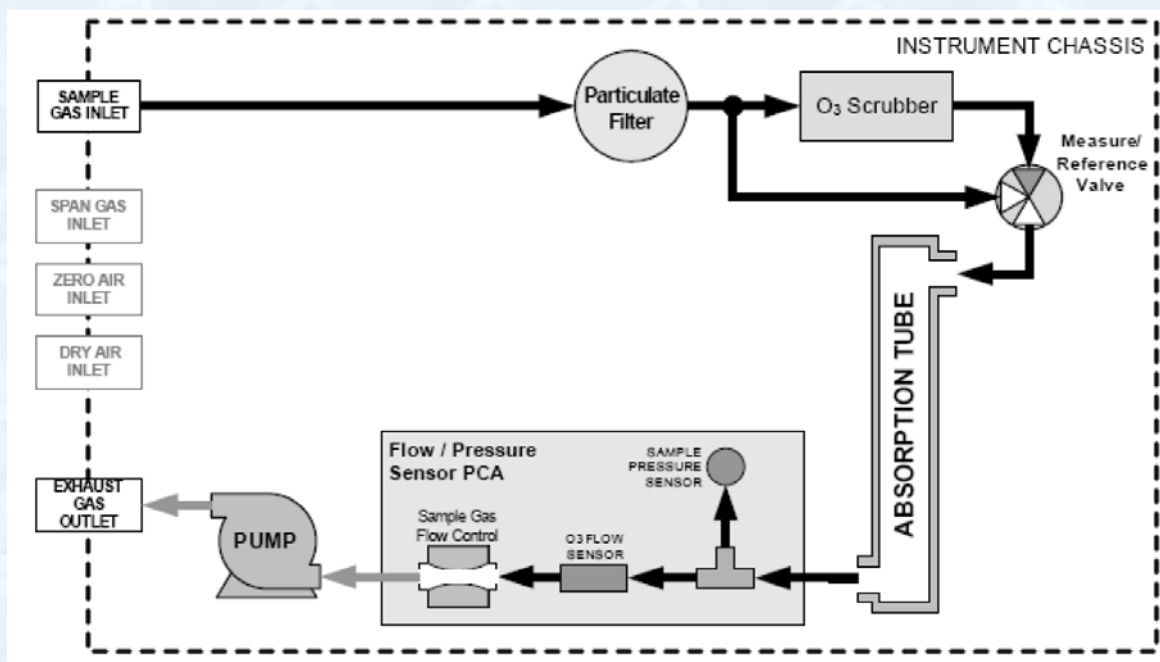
INSTRUMENT CHASSIS

SAMPLE GAS INLET

Particulate Filter

$O_3$ Scrubber

Measure/ Reference Valve

SPAN GAS INLET

ZERO AIR INLET

DRY AIR INLET

ABSORPTION TUBE

Flow / Pressure Sensor PCA

SAMPLE PRESSURE SENSOR

EXHAUST GAS OUTLET

PUMP

Sample Gas Flow Control

O3 FLOW SENSOR